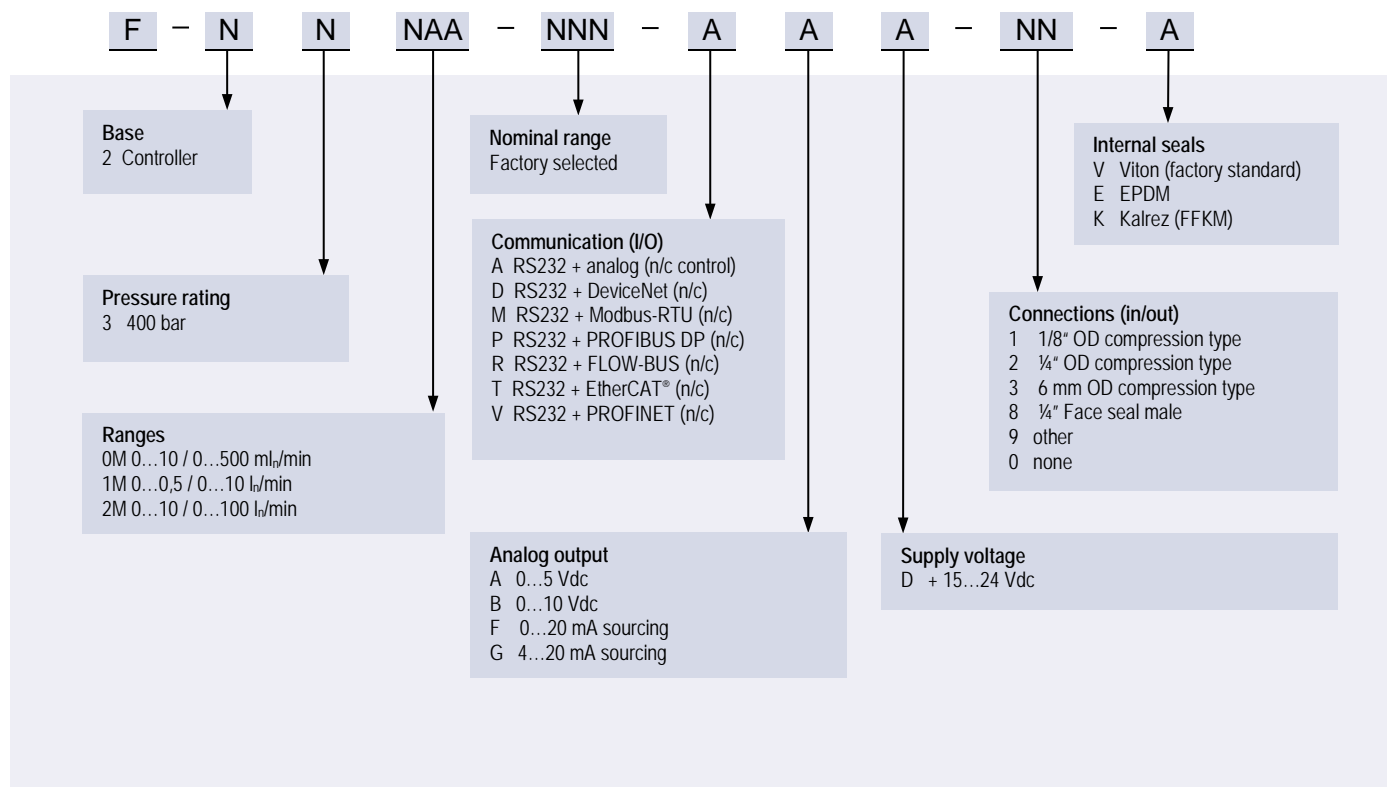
F – N N NAA – NNN – A A A – NN – A

**Base**
2 Controller

**Pressure rating**
3 400 bar

**Ranges**
0M 0…10 / 0…500 $ml_n$/min
1M 0…0,5 / 0…10 $l_n$/min
2M 0…10 / 0…100 $l_n$/min

**Nominal range**
Factory selected

**Communication (I/O)**
A RS232 + analog (n/c control)
D RS232 + DeviceNet (n/c)
M RS232 + Modbus-RTU (n/c)
P RS232 + PROFIBUS DP (n/c)
R RS232 + FLOW-BUS (n/c)
T RS232 + EtherCAT® (n/c)
V RS232 + PROFINET (n/c)

**Analog output**
A 0…5 Vdc
B 0…10 Vdc
F 0…20 mA sourcing
G 4…20 mA sourcing

**Internal seals**
V Viton (factory standard)
E EPDM
K Kalrez (FFKM)

**Connections (in/out)**
1 1/8" OD compression type
2 ¼" OD compression type
3 6 mm OD compression type
8 ¼" Face seal male
9 other
0 none

**Supply voltage**
D + 15…24 Vdc